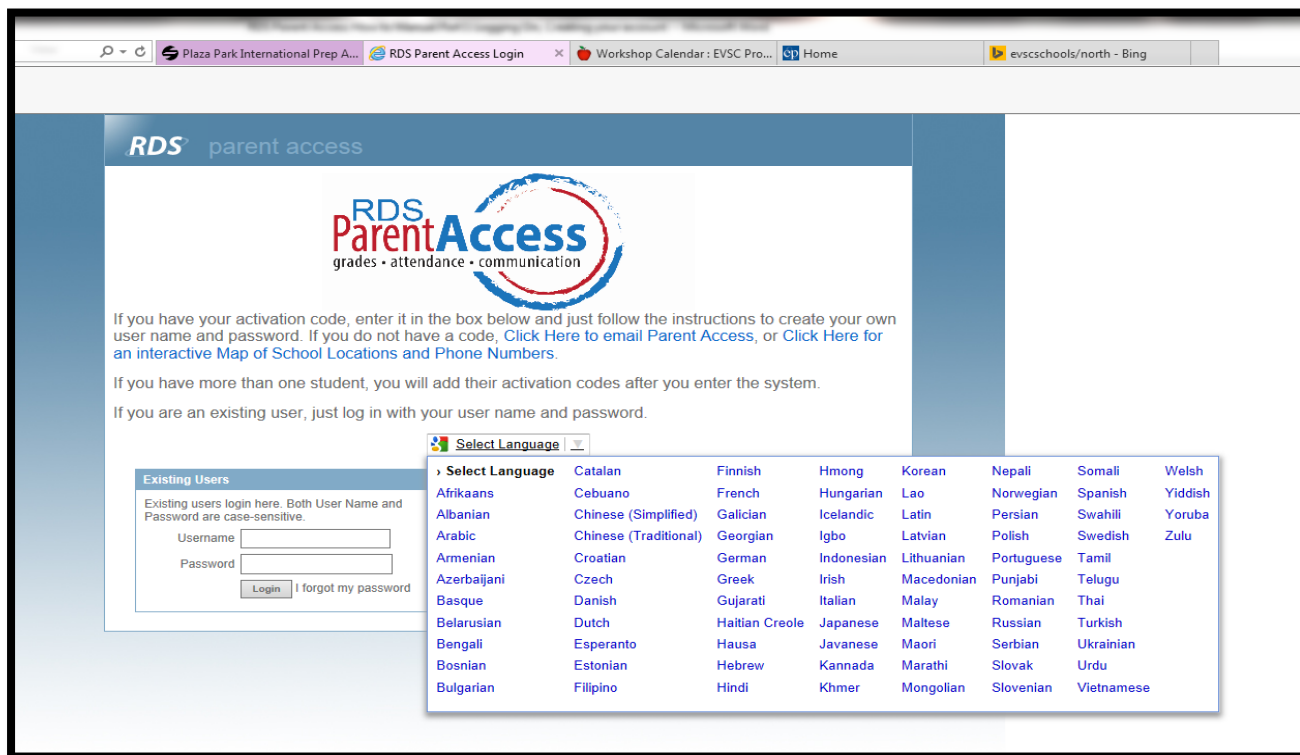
Plaza Park International Prep A... RDS Parent Access Login × Workshop Calendar : EVSC Pro... Home evscschools/north - Bing

RDS parent access

RDS ParentAccess
grades • attendance • communication

If you have your activation code, enter it in the box below and just follow the instructions to create your own user name and password. If you do not have a code, Click Here to email Parent Access, or Click Here for an interactive Map of School Locations and Phone Numbers.

If you have more than one student, you will add their activation codes after you enter the system.

If you are an existing user, just log in with your user name and password.

Select Language

Existing Users

Existing users login here. Both User Name and Password are case-sensitive.

Username

Password

Login I forgot my password

› Select Language
Afrikaans
Albanian
Arabic
Armenian
Azerbaijani
Basque
Belarusian
Bengali
Bosnian
Bulgarian
Catalan
Cebuano
Chinese (Simplified)
Chinese (Traditional)
Croatian
Czech
Danish
Dutch
Esperanto
Estonian
Filipino
Finnish
French
Galician
Georgian
German
Greek
Gujarati
Haitian Creole
Hausa
Hebrew
Hindi
Hmong
Hungarian
Icelandic
Igbo
Indonesian
Irish
Italian
Japanese
Javanese
Kannada
Khmer
Korean
Lao
Latin
Latvian
Lithuanian
Macedonian
Malay
Maltese
Maori
Marathi
Mongolian
Nepali
Norwegian
Persian
Polish
Portuguese
Punjabi
Romanian
Russian
Serbian
Slovak
Slovenian
Somali
Spanish
Swahili
Swedish
Tamil
Telugu
Thai
Turkish
Ukrainian
Urdu
Vietnamese
Welsh
Yiddish
Yoruba
Zulu